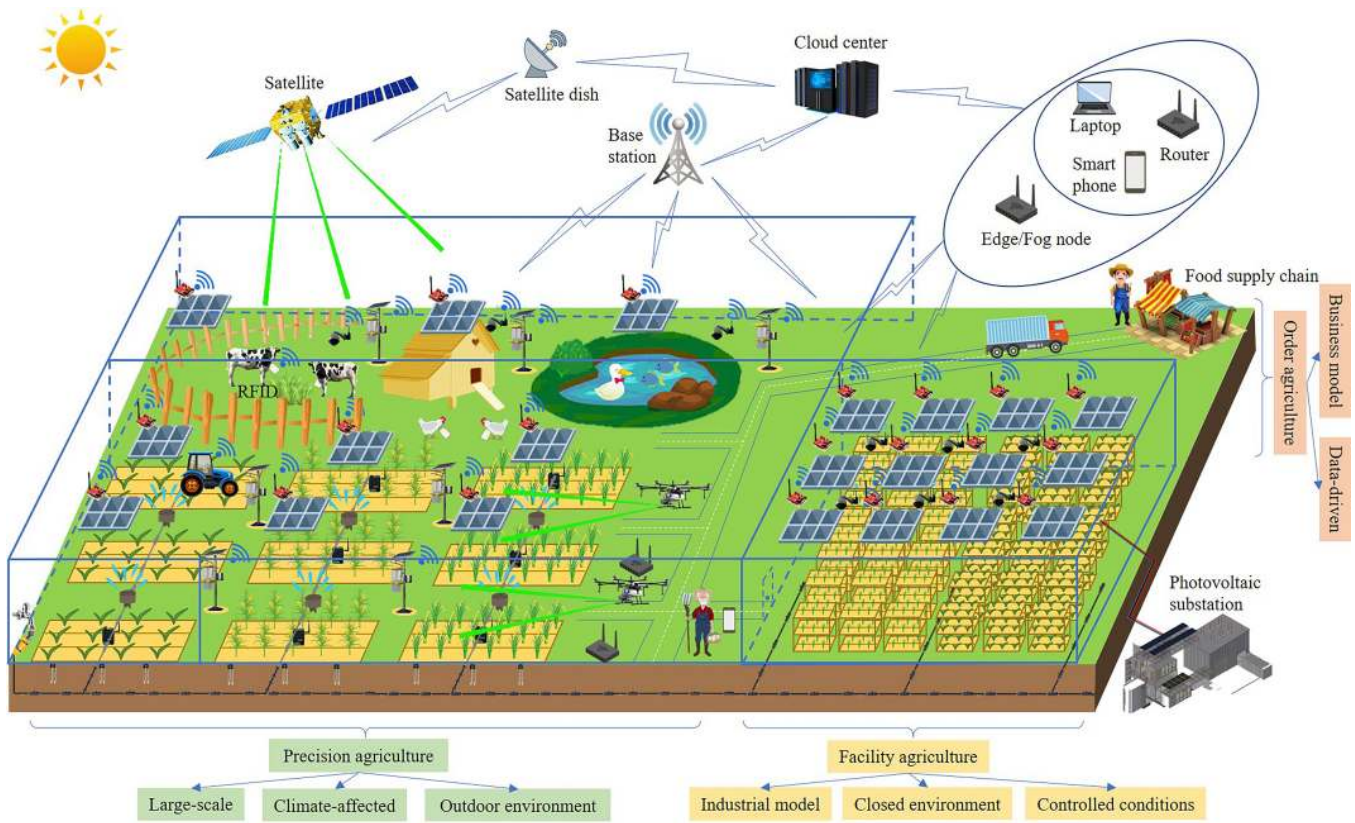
Satellite

Satellite dish

Cloud center

Base station

Laptop

Router

Smart phone

Edge/Fog node

Food supply chain

Order agriculture

Business model

Data-driven

RFID

Photovoltaic substation

Precision agriculture

Large-scale

Climate-affected

Outdoor environment

Facility agriculture

Industrial model

Closed environment

Controlled conditions